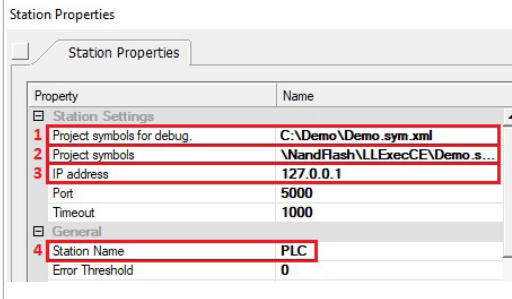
Station Properties

Station Properties

| Property | Name |
|---|---|
| Station Settings | |
| 1 Project symbols for debug. | C:\Demo\Demo.sym.xml |
| 2 Project symbols | \NandFlash\LLExecCE\Demo.s... |
| 3 IP address | 127.0.0.1 |
| Port | 5000 |
| Timeout | 1000 |
| General | |
| 4 Station Name | PLC |
| Error Threshold | 0 |